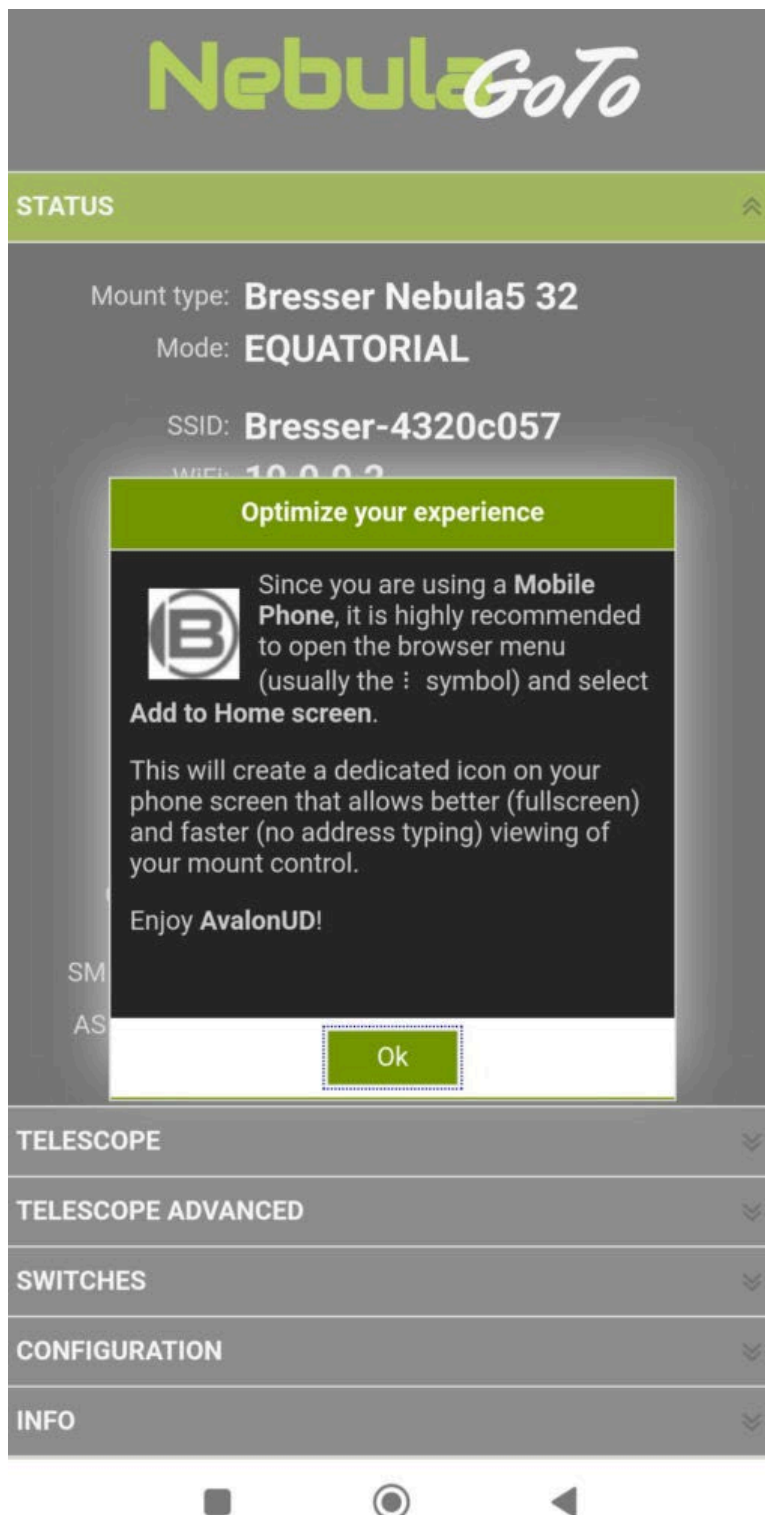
NebulaGoTo

STATUS

Mount type: Bresser Nebula5 32
Mode: EQUATORIAL

SSID: Bresser-4320c057
WiFi: 10.0.0.2

Optimize your experience

Since you are using a **Mobile Phone**, it is highly recommended to open the browser menu (usually the ⋮ symbol) and select **Add to Home screen**.

This will create a dedicated icon on your phone screen that allows better (fullscreen) and faster (no address typing) viewing of your mount control.

Enjoy **AvalonUD**!

SM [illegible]
AS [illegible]

Ok

TELESCOPE

TELESCOPE ADVANCED

SWITCHES

CONFIGURATION

INFO